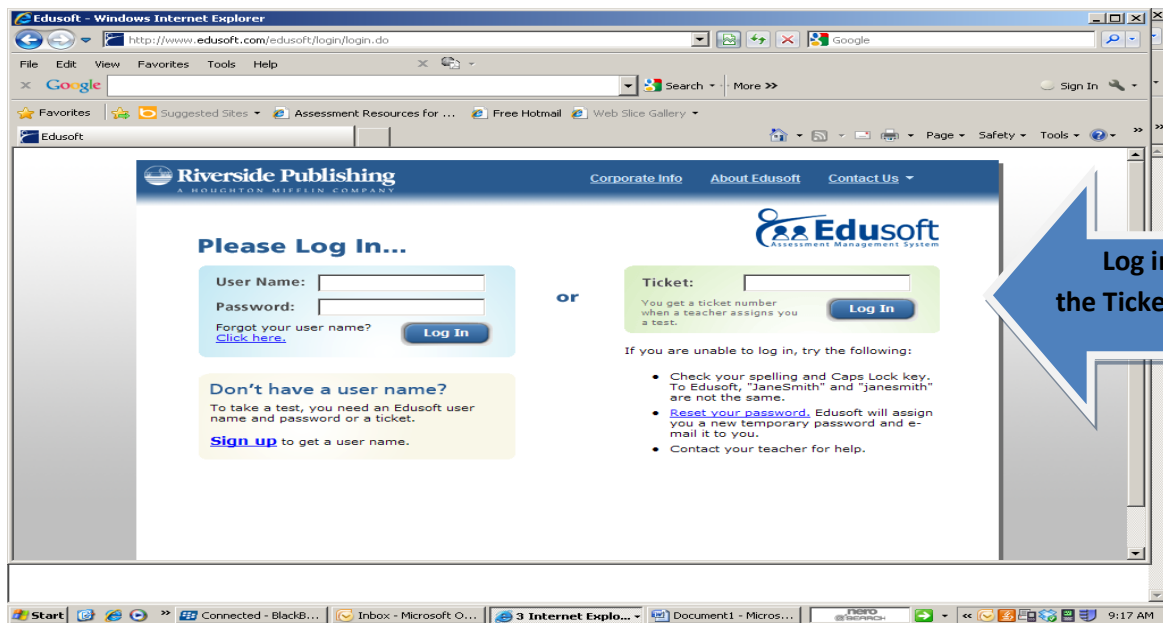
Edusoft - Windows Internet Explorer

http://www.edusoft.com/edusoft/login/login.do

Google

File Edit View Favorites Tools Help

Google

Search · More »

Sign In

Favorites | Suggested Sites · Assessment Resources for ... Free Hotmail Web Slice Gallery

Edusoft

Page · Safety · Tools ·

Riverside Publishing
A HOUGHTON MIFFLIN COMPANY

Corporate Info About Edusoft Contact Us

Edusoft
Assessment Management System

Please Log In...

User Name:
Password:
Forgot your user name? Click here.
Log In

or

Ticket:
You get a ticket number when a teacher assigns you a test.
Log In

If you are unable to log in, try the following:

• Check your spelling and Caps Lock key. To Edusoft, "JaneSmith" and "janesmith" are not the same.
• Reset your password. Edusoft will assign you a new temporary password and e-mail it to you.
• Contact your teacher for help.

Don't have a user name?
To take a test, you need an Edusoft user name and password or a ticket.
Sign up to get a user name.

Log in
the Ticke

Start | Connected - BlackB... | Inbox - Microsoft O... | 3 Internet Explo... | Document1 - Micros... | nero SEARCH | 9:17 AM